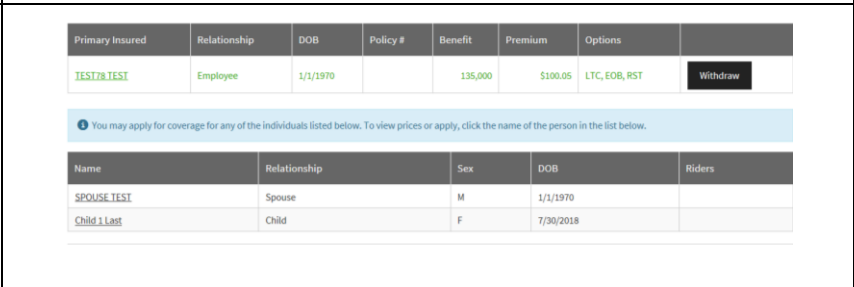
| Primary Insured | Relationship | DOB | Policy # | Benefit | Premium | Options | |
|---|---|---|---|---|---|---|---|
| TEST78 TEST | Employee | 1/1/1970 | | 135,000 | $100.05 | LTC, EOB, RST | Withdraw |

You may apply for coverage for any of the individuals listed below. To view prices or apply, click the name of the person in the list below.

| Name | Relationship | Sex | DOB | Riders |
|---|---|---|---|---|
| SPOUSE TEST | Spouse | M | 1/1/1970 | |
| Child 1 Last | Child | F | 7/30/2018 | |